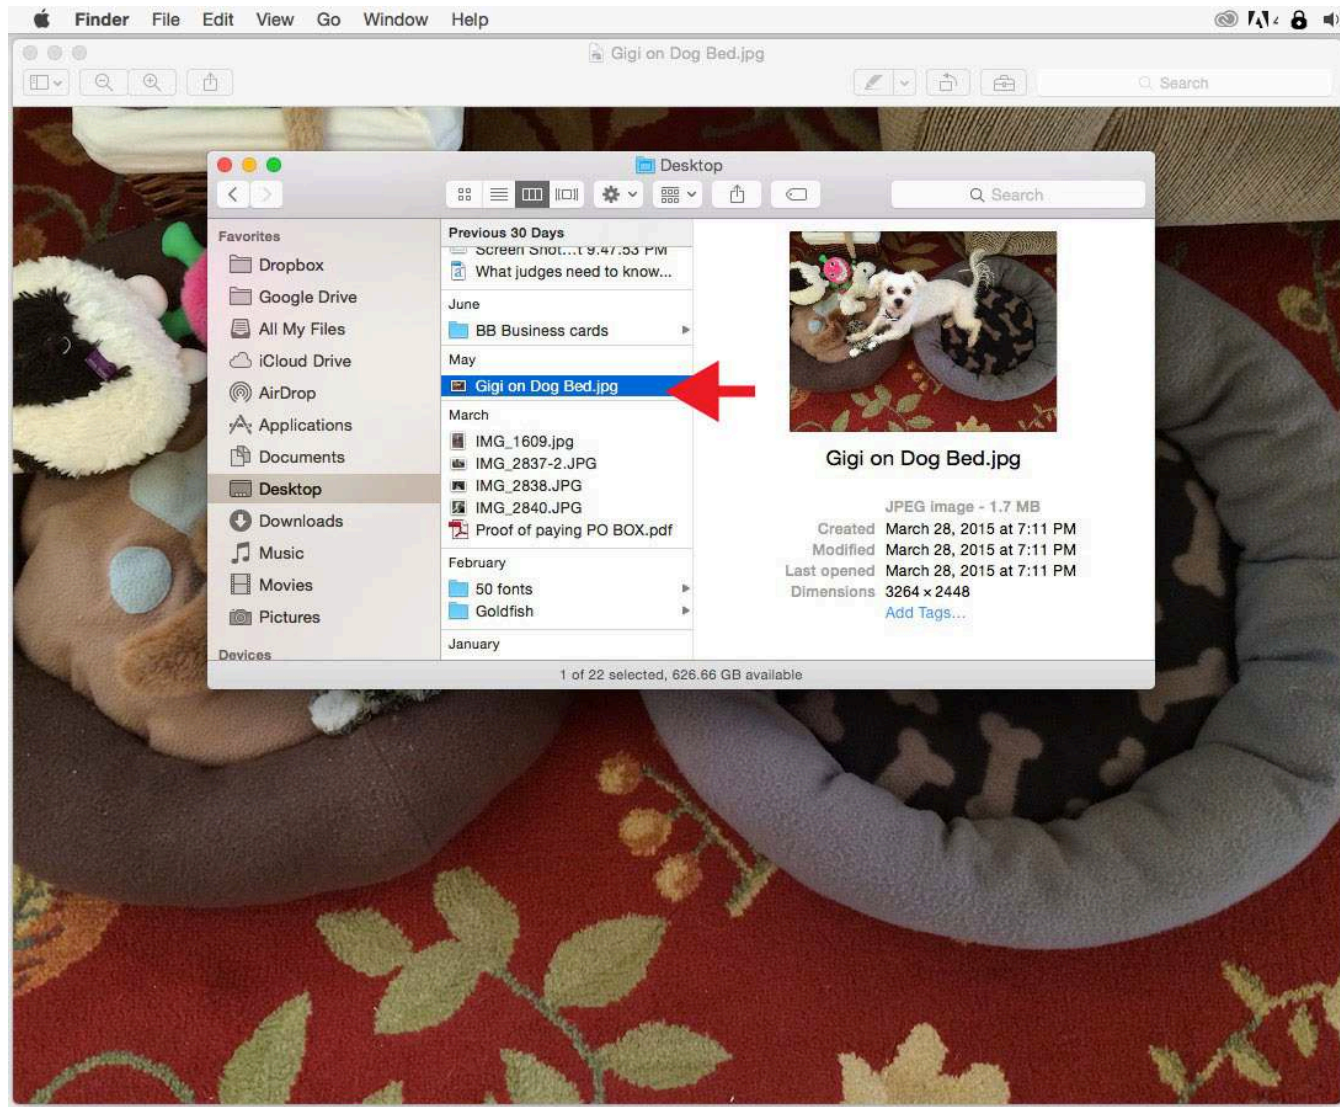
Finder File Edit View Go Window Help

Gigi on Dog Bed.jpg

Search

Desktop

Search

Favorites
Dropbox
Google Drive
All My Files
iCloud Drive
AirDrop
Applications
Documents
Desktop
Downloads
Music
Movies
Pictures
Devices

Previous 30 Days
Screen Shot...t 9.47.53 PM
What judges need to know...
June
BB Business cards
May
Gigi on Dog Bed.jpg
March
IMG_1609.jpg
IMG_2837-2.JPG
IMG_2838.JPG
IMG_2840.JPG
Proof of paying PO BOX.pdf
February
50 fonts
Goldfish
January

Gigi on Dog Bed.jpg

JPEG image - 1.7 MB
Created March 28, 2015 at 7:11 PM
Modified March 28, 2015 at 7:11 PM
Last opened March 28, 2015 at 7:11 PM
Dimensions 3264 × 2448
Add Tags...

1 of 22 selected, 626.66 GB available